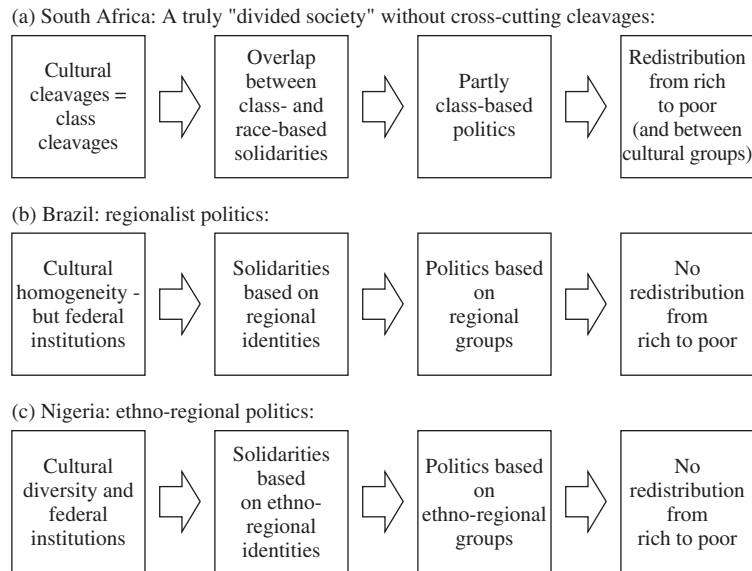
(a) South Africa: A truly "divided society" without cross-cutting cleavages:

Cultural cleavages = class cleavages

Overlap between class- and race-based solidarities

Partly class-based politics

Redistribution from rich to poor (and between cultural groups)

(b) Brazil: regionalist politics:

Cultural homogeneity - but federal institutions

Solidarities based on regional identities

Politics based on regional groups

No redistribution from rich to poor

(c) Nigeria: ethno-regional politics:

Cultural diversity and federal institutions

Solidarities based on ethno-regional identities

Politics based on ethno-regional groups

No redistribution from rich to poor